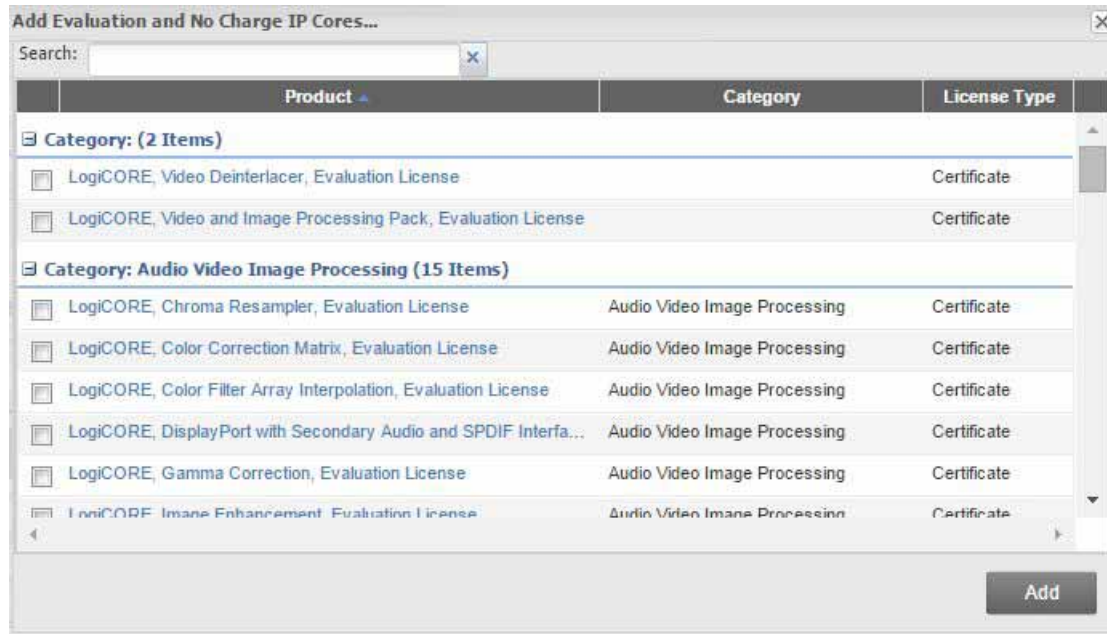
Add Evaluation and No Charge IP Cores...

Search:

| Product | Category | License Type |
|---|---|---|
| ⊟ Category: (2 Items) | | |
| LogiCORE, Video Deinterlacer, Evaluation License | | Certificate |
| LogiCORE, Video and Image Processing Pack, Evaluation License | | Certificate |
| ⊟ Category: Audio Video Image Processing (15 Items) | | |
| LogiCORE, Chroma Resampler, Evaluation License | Audio Video Image Processing | Certificate |
| LogiCORE, Color Correction Matrix, Evaluation License | Audio Video Image Processing | Certificate |
| LogiCORE, Color Filter Array Interpolation, Evaluation License | Audio Video Image Processing | Certificate |
| LogiCORE, DisplayPort with Secondary Audio and SPDIF Interfa... | Audio Video Image Processing | Certificate |
| LogiCORE, Gamma Correction, Evaluation License | Audio Video Image Processing | Certificate |
| LogiCORE, Image Enhancement, Evaluation License | Audio Video Image Processing | Certificate |

Add